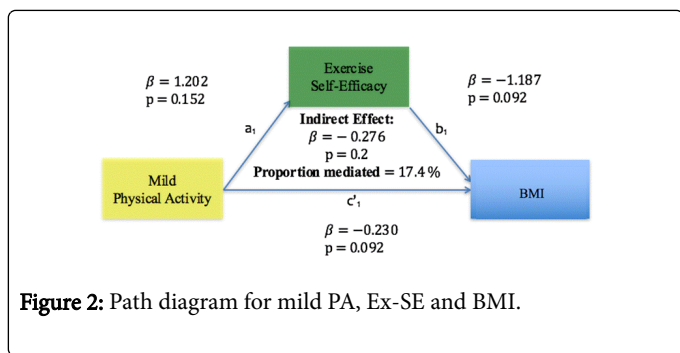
Exercise Self-Efficacy

$\beta = 1.202$
p = 0.152

$\beta = -1.187$
p = 0.092

$a_1$

Indirect Effect:
$\beta = -0.276$
p = 0.2
Proportion mediated = 17.4%

$b_1$

Mild Physical Activity

BMI

$c'_1$

$\beta = -0.230$
p = 0.092

Figure 2: Path diagram for mild PA, Ex-SE and BMI.